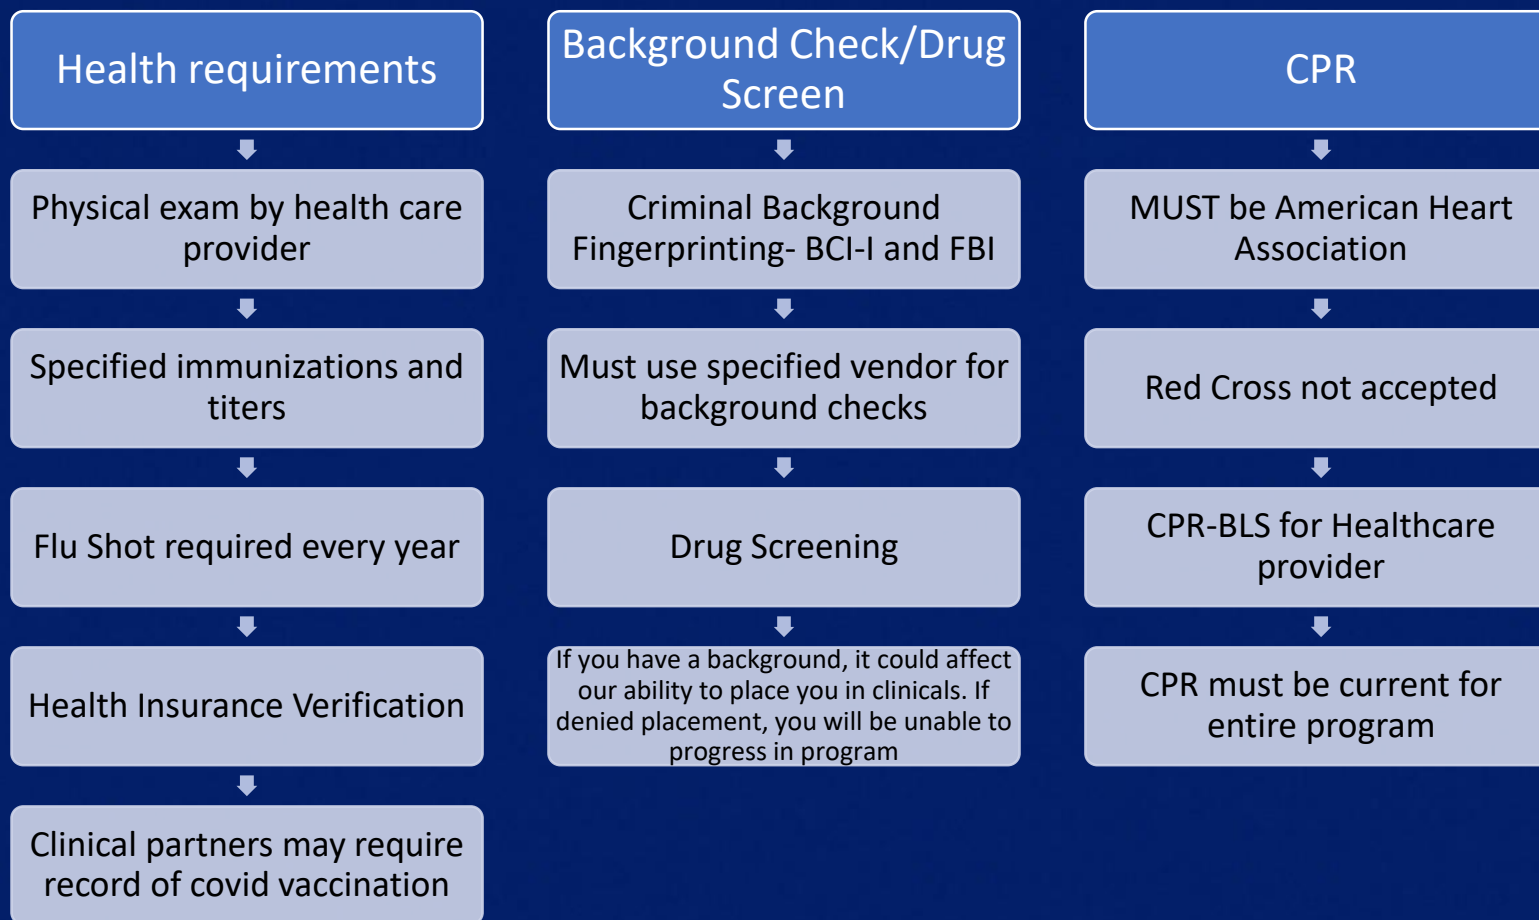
Health requirements

Physical exam by health care provider

Specified immunizations and titers

Flu Shot required every year

Health Insurance Verification

Clinical partners may require record of covid vaccination

Background Check/Drug Screen

Criminal Background Fingerprinting- BCI-I and FBI

Must use specified vendor for background checks

Drug Screening

If you have a background, it could affect our ability to place you in clinicals. If denied placement, you will be unable to progress in program

CPR

MUST be American Heart Association

Red Cross not accepted

CPR-BLS for Healthcare provider

CPR must be current for entire program